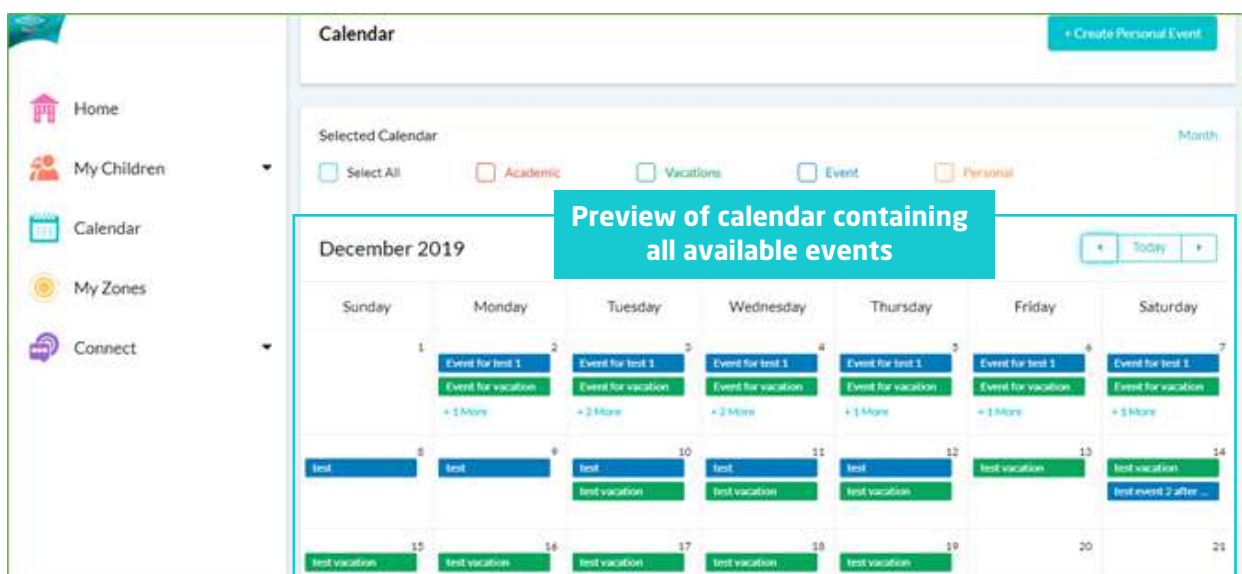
Home
My Children
Calendar
My Zones
Connect

Calendar
+ Create Personal Event

Selected Calendar
Month
Select All
Academic
Vacations
Event
Personal

Preview of calendar containing all available events

December 2019
Today

| Sunday | Monday | Tuesday | Wednesday | Thursday | Friday | Saturday |
|---|---|---|---|---|---|---|
| 1 | 2 Event for test 1 Event for vacation + 1 More | 3 Event for test 1 Event for vacation + 2 More | 4 Event for test 1 Event for vacation + 2 More | 5 Event for test 1 Event for vacation + 1 More | 6 Event for test 1 Event for vacation + 1 More | 7 Event for test 1 Event for vacation + 1 More |
| 8 test | 9 test | 10 test test vacation | 11 test test vacation | 12 test test vacation | 13 test vacation | 14 test vacation test event 2 after ... |
| 15 test vacation | 16 test vacation | 17 test vacation | 18 test vacation | 19 test vacation | 20 | 21 |